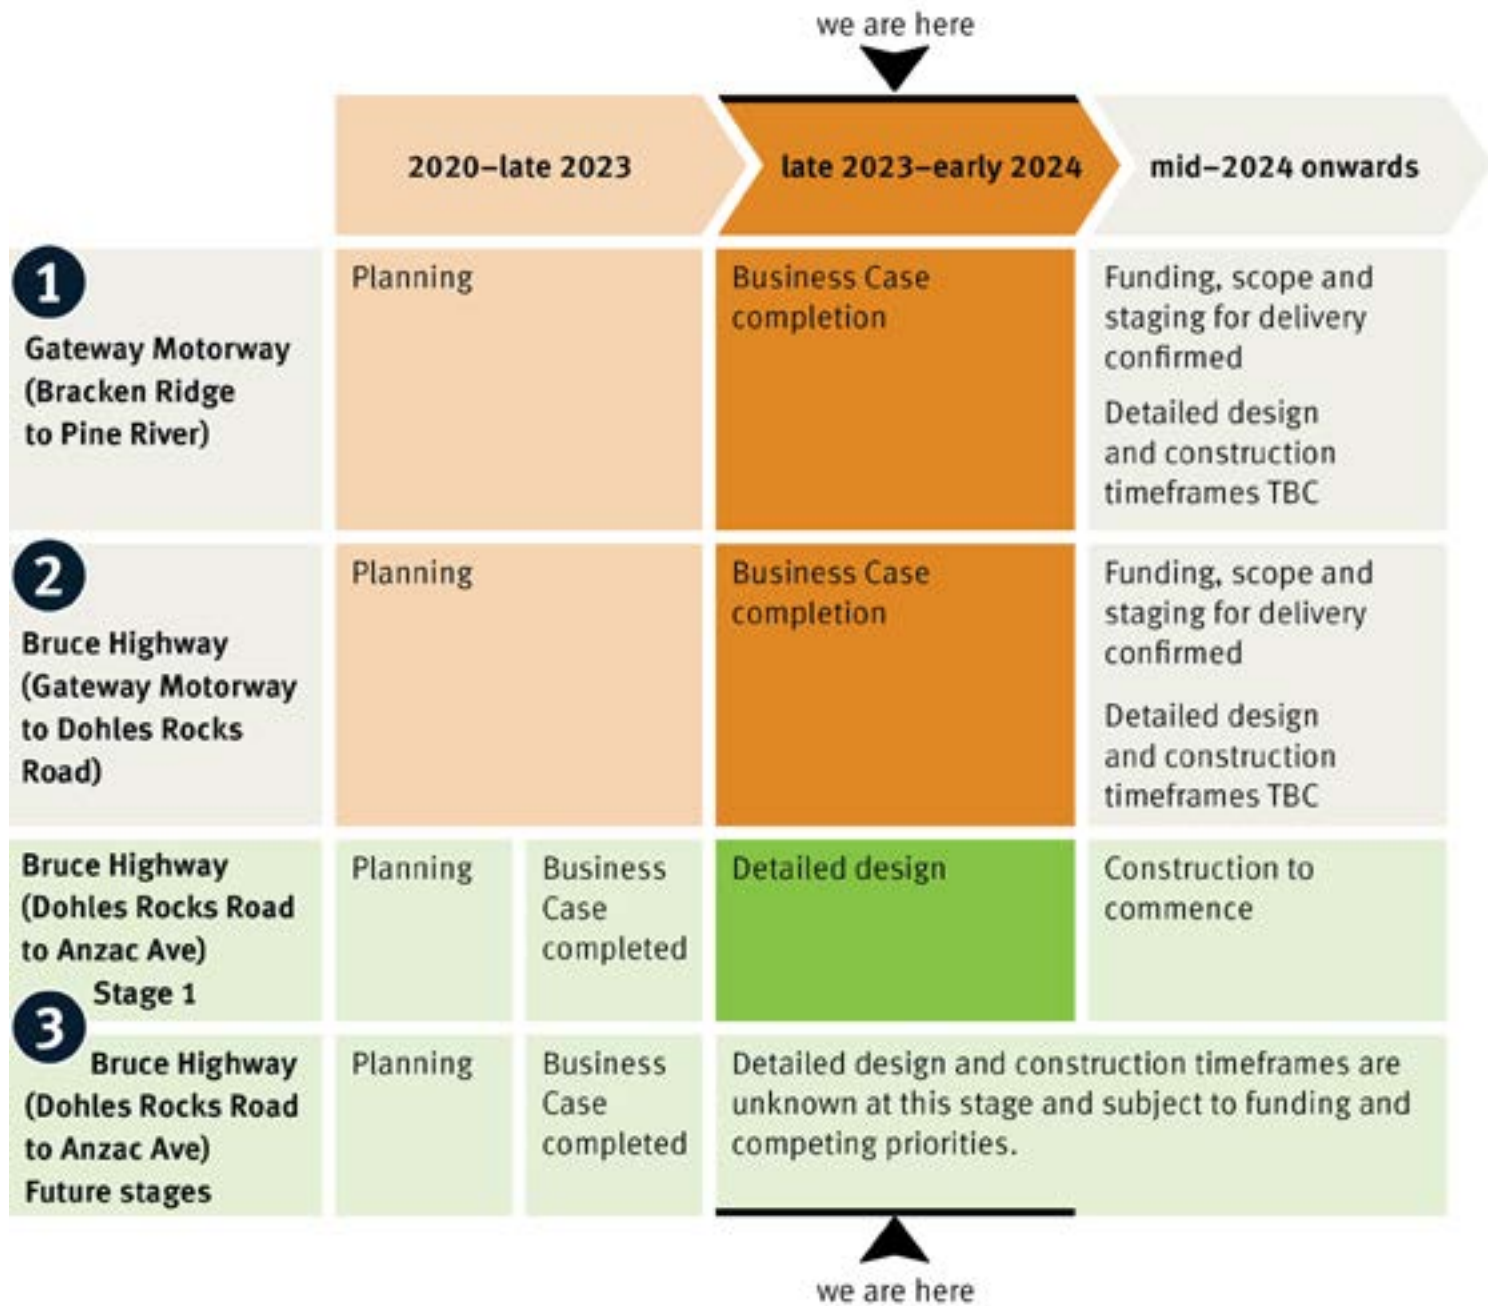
we are here

| | 2020–late 2023 | | late 2023–early 2024 | mid–2024 onwards |
|---|---|---|---|---|
| 1 Gateway Motorway (Bracken Ridge to Pine River) | Planning | | Business Case completion | Funding, scope and staging for delivery confirmed Detailed design and construction timeframes TBC |
| 2 Bruce Highway (Gateway Motorway to Dohles Rocks Road) | Planning | | Business Case completion | Funding, scope and staging for delivery confirmed Detailed design and construction timeframes TBC |
| Bruce Highway (Dohles Rocks Road to Anzac Ave) Stage 1 | Planning | Business Case completed | Detailed design | Construction to commence |
| 3 Bruce Highway (Dohles Rocks Road to Anzac Ave) Future stages | Planning | Business Case completed | Detailed design and construction timeframes are unknown at this stage and subject to funding and competing priorities. | |

we are here